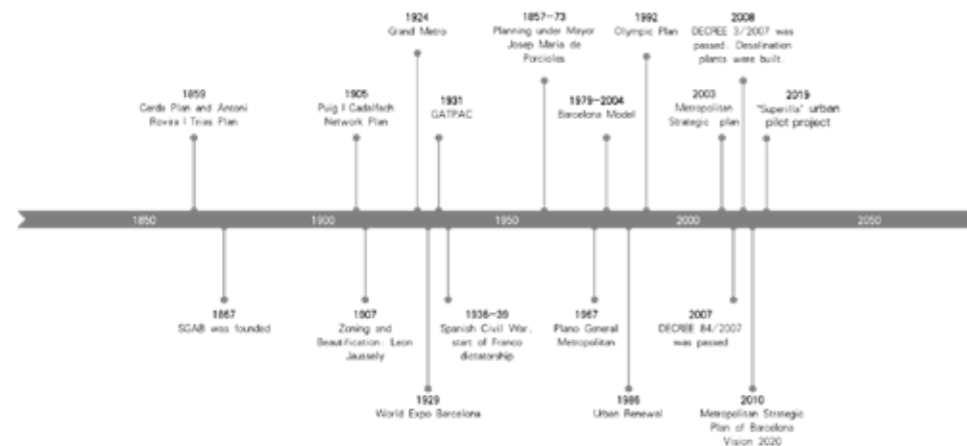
1924
Grand Metro

1957–73
Planning under Mayor Josep Maria de Porcioles

1992
Olympic Plan

2008
DECREE 3/2007 was passed. Desalination plants were built.

1859
Cerdà Plan and Antoni Rovira I Trias Plan

1905
Puig I Cadafalch Network Plan

1931
GATPAC

1979–2004
Barcelona Model

2003
Metropolitan Strategic plan

2019
"Superilla" urban pilot project

1850

1900

1950

2000

2050

1867
SGAB was founded

1907
Zoning and Beautification: Leon Jaussely

1936–39
Spanish Civil War, start of Franco dictatorship

1967
Plano General Metropolitan

2007
DECREE 84/2007 was passed

1929
World Expo Barcelona

1986
Urban Renewal

2010
Metropolitan Strategic Plan of Barcelona Vision 2020